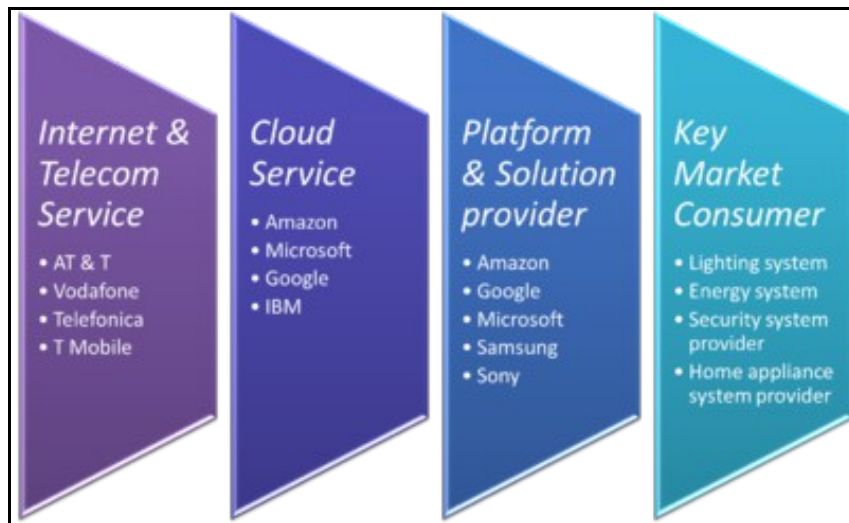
Internet & Telecom Service

- AT & T
- Vodafone
- Telefonica
- T Mobile

Cloud Service

- Amazon
- Microsoft
- Google
- IBM

Platform & Solution provider

- Amazon
- Google
- Microsoft
- Samsung
- Sony

Key Market Consumer

- Lighting system
- Energy system
- Security system provider
- Home appliance system provider